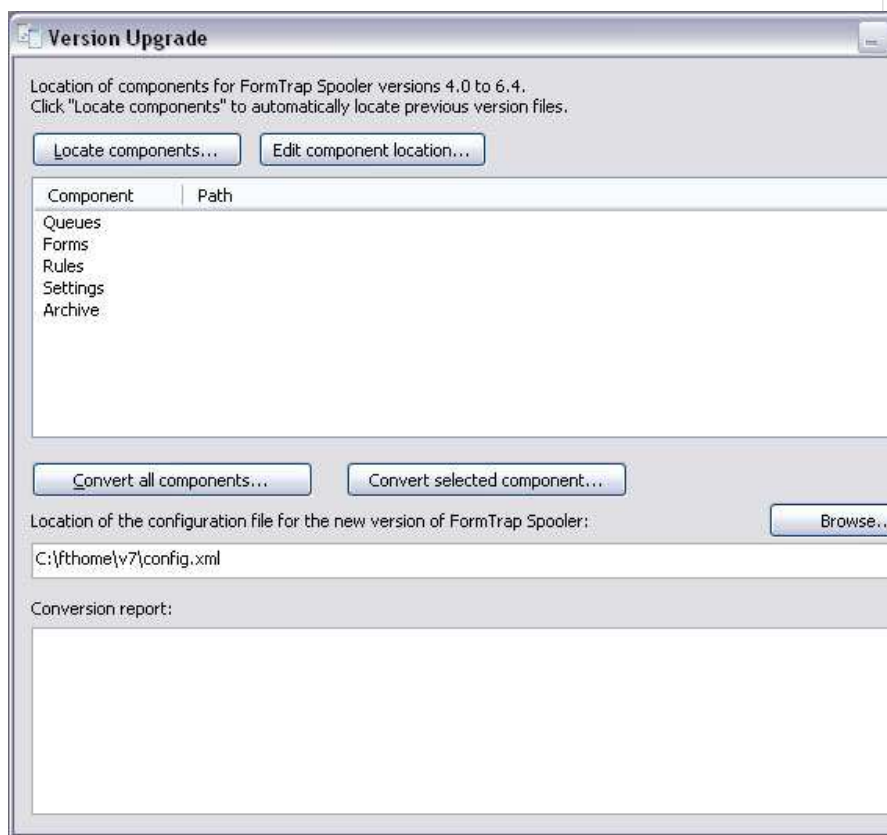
Version Upgrade

Location of components for FormTrap Spooler versions 4.0 to 6.4.
Click "Locate components" to automatically locate previous version files.

Locate components...

Edit component location...

| Component | Path |
|---|---|
| Queues | |
| Forms | |
| Rules | |
| Settings | |
| Archive | |

Convert all components...

Convert selected component...

Location of the configuration file for the new version of FormTrap Spooler:

Browse...

C:\fthome\v7\config.xml

Conversion report: